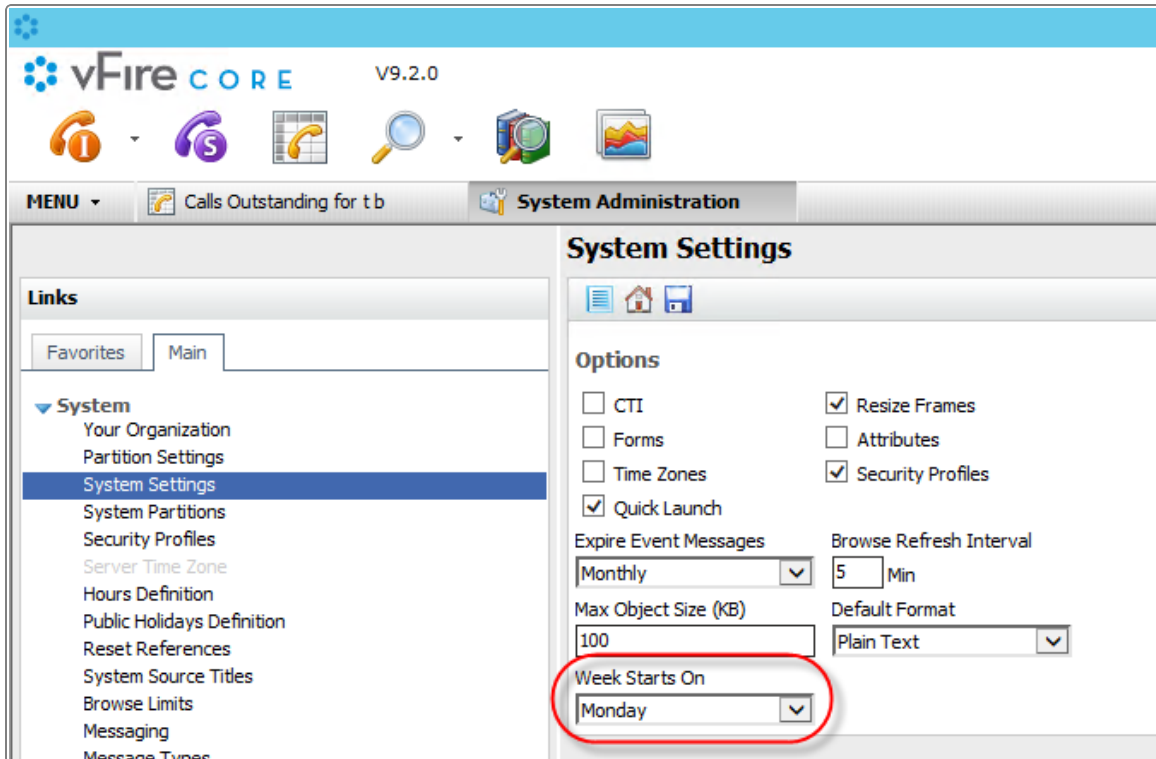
vFire CORE V9.2.0

MENU ▾ Calls Outstanding for t b System Administration

Links

Favorites Main

System
Your Organization
Partition Settings
System Settings
System Partitions
Security Profiles
Server Time Zone
Hours Definition
Public Holidays Definition
Reset References
System Source Titles
Browse Limits
Messaging
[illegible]

System Settings

Options

CTI
Forms
Time Zones
Quick Launch
Resize Frames
Attributes
Security Profiles

Expire Event Messages
Monthly
Browse Refresh Interval
5 Min
Max Object Size (KB)
100
Default Format
Plain Text
Week Starts On
Monday